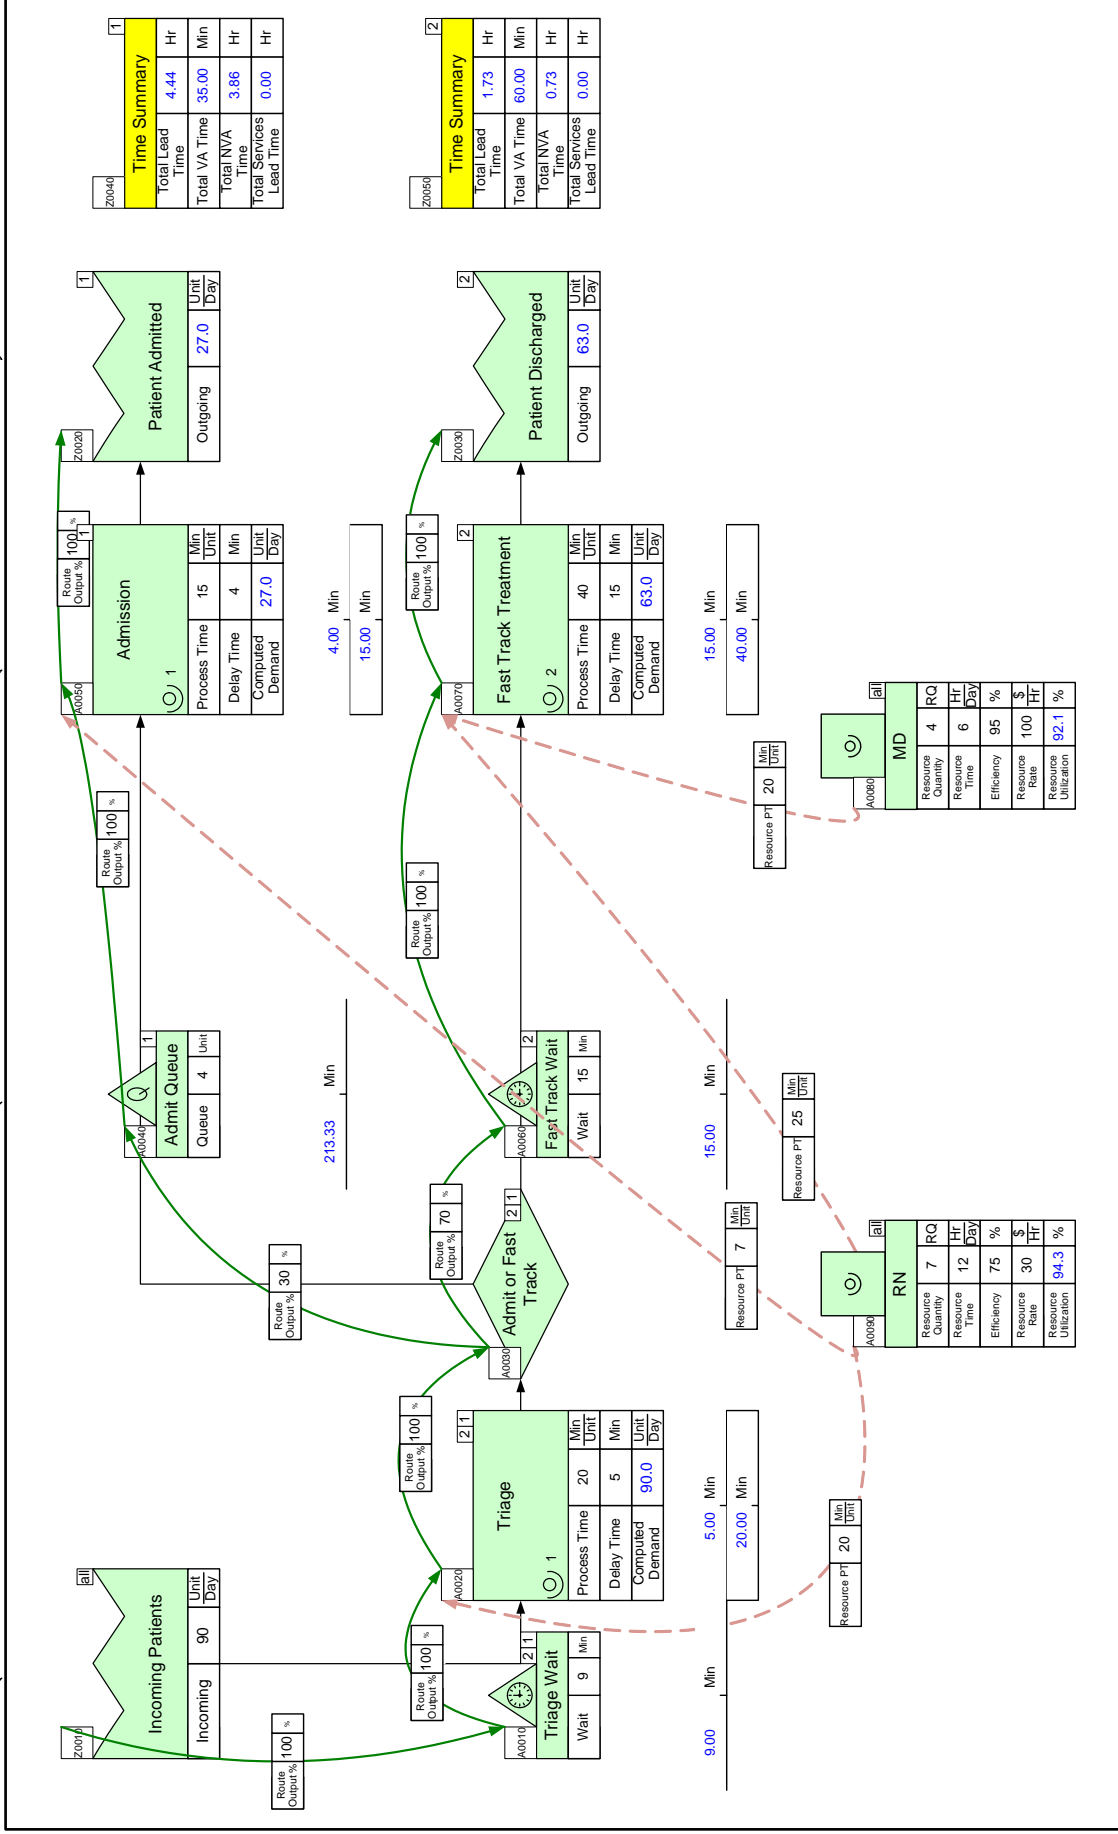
Z0040
1

Time Summary

| Total Lead Time | 4.44 | Hr |
|---|---|---|
| Total VA Time | 35.00 | Min |
| Total NVA Time | 3.86 | Hr |
| Total Services Lead Time | 0.00 | Hr |

Z0050
2

Time Summary

| Total Lead Time | 1.73 | Hr |
|---|---|---|
| Total VA Time | 60.00 | Min |
| Total NVA Time | 0.73 | Hr |
| Total Services Lead Time | 0.00 | Hr |

Z0020
1
Patient Admitted
Outgoing 27.0 Unit/Day

Z0030
2
Patient Discharged
Outgoing 63.0 Unit/Day

A0050
1
Admission
1
Process Time 15 Min/Unit
Delay Time 4 Min
Computed Demand 27.0 Unit/Day

Route Output % 100 %

4.00 Min
15.00 Min

A0070
2
Fast Track Treatment
2
Process Time 40 Min/Unit
Delay Time 15 Min
Computed Demand 63.0 Unit/Day

Route Output % 100 %

15.00 Min
40.00 Min

A0080
all
MD
Resource Quantity 4 RQ
Resource Time 6 Hr/Day
Efficiency 95 %
Resource Rate 100 $/Hr
Resource Utilization 92.1 %

Resource PT 20 Min/Unit

Route Output % 100 %

Route Output % 100 %

A0040
1
Admit Queue
Queue 4 Unit

213.33 Min

A0060
2
Fast Track Wait
Wait 15 Min

15.00 Min

Resource PT 25 Min/Unit

Route Output % 30 %

Route Output % 70 %

A0030
2 1
Admit or Fast Track

Resource PT 7 Min/Unit

A0090
all
RN
Resource Quantity 7 RQ
Resource Time 12 Hr/Day
Efficiency 75 %
Resource Rate 30 $/Hr
Resource Utilization 94.3 %

Route Output % 100 %

A0020
2 1
Triage
1
Process Time 20 Min/Unit
Delay Time 5 Min
Computed Demand 90.0 Unit/Day

5.00 Min
20.00 Min

Resource PT 20 Min/Unit

Z0010
all
Incoming Patients
Incoming 90 Unit/Day

Route Output % 100 %

Route Output % 100 %

A0010
2 1
Triage Wait
Wait 9 Min

9.00 Min